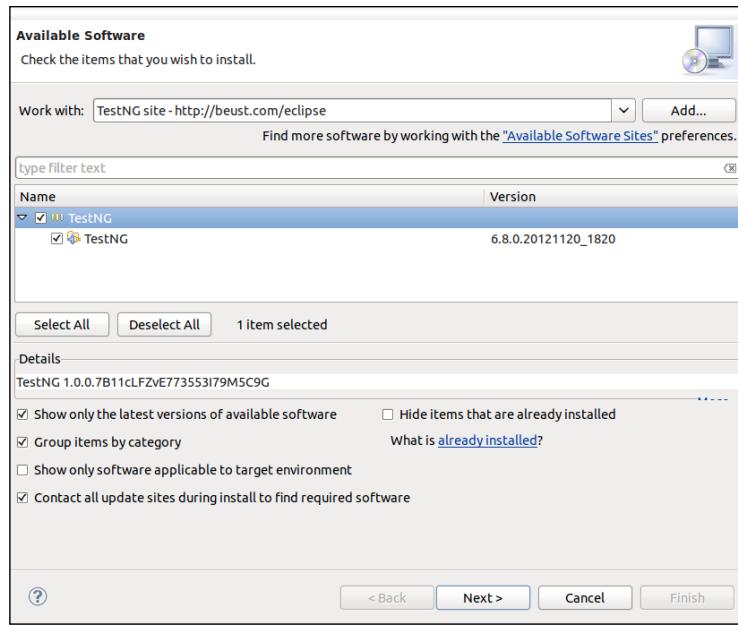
Available Software
Check the items that you wish to install.

Work with: TestNG site - http://beust.com/eclipse
Add...
Find more software by working with the "Available Software Sites" preferences.

type filter text

| Name | Version |
|---|---|
| TestNG | |
| TestNG | 6.8.0.20121120_1820 |

Select All
Deselect All
1 item selected

Details
TestNG 1.0.0.7B11cLFZvE773553I79M5C9G
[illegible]

Show only the latest versions of available software
Hide items that are already installed
Group items by category
What is already installed?
Show only software applicable to target environment
Contact all update sites during install to find required software

?
< Back
Next >
Cancel
Finish